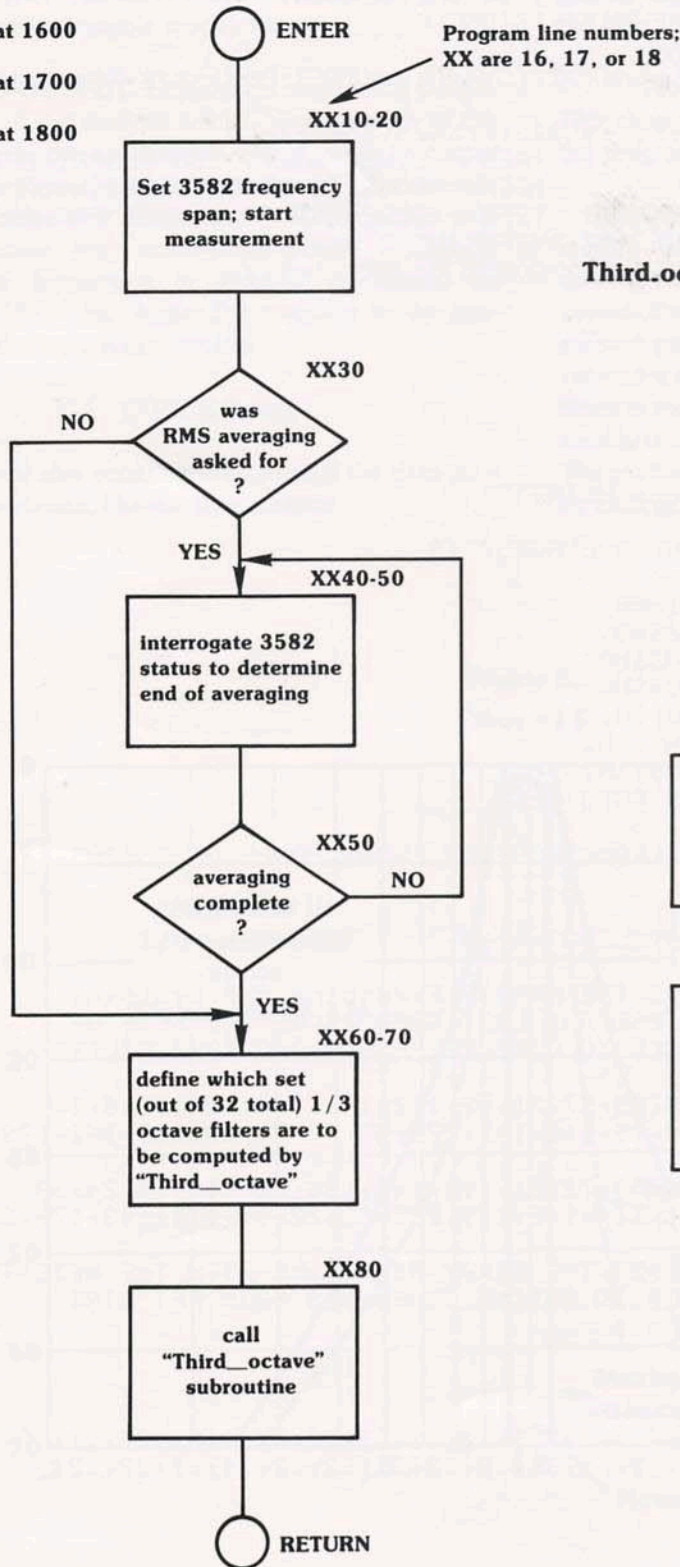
at 1600

at 1700

at 1800

ENTER

Program line numbers; XX are 16, 17, or 18

XX10-20

Set 3582 frequency span; start measurement

Third_oc

XX30

NO

was RMS averaging asked for ?

YES

XX40-50

interrogate 3582 status to determine end of averaging

XX50

averaging complete ?

NO

YES

XX60-70

define which set (out of 32 total) 1/3 octave filters are to be computed by "Third_octave"

XX80

call "Third_octave" subroutine

RETURN